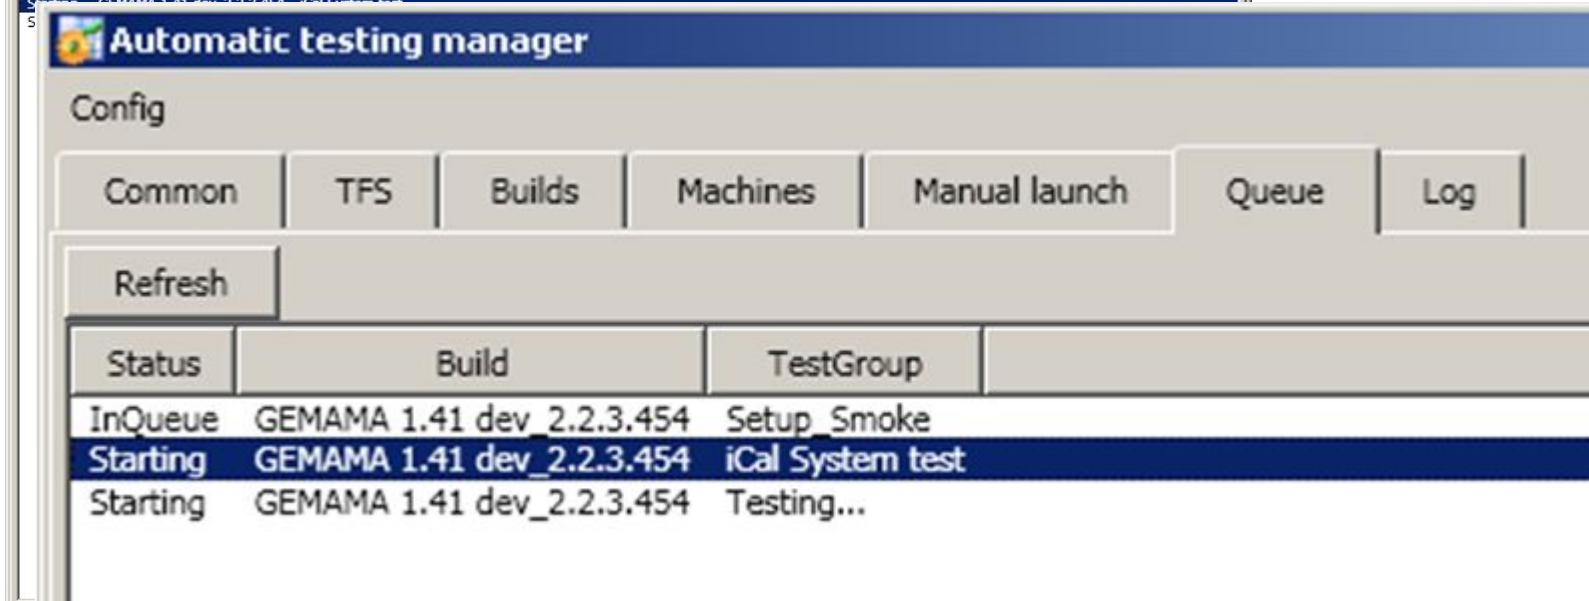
Automatic testing manager

Config

Common | TFS | Builds | Machines | Manual launch | Queue | Log

Refresh

| Status | Build | TestGroup |
|---|---|---|
| InQueue | GEMAMA 1.41 dev_2.2.3.454 | Setup_Smoke |
| Starting | GEMAMA 1.41 dev_2.2.3.454 | iCal System test |
| Starting | GEMAMA 1.41 dev_2.2.3.454 | Testing... |